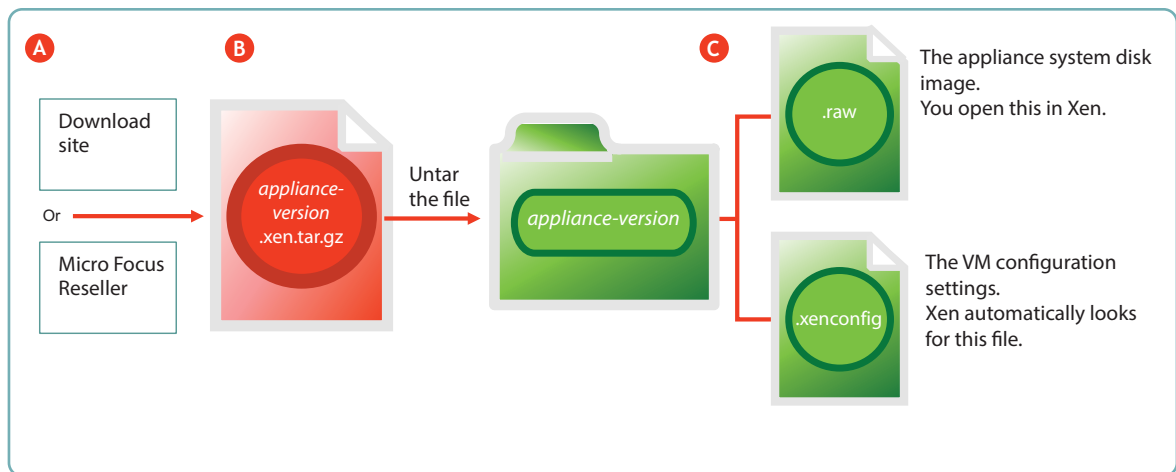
A

Download site

Or

Micro Focus Reseller

B

appliance-version .xen.tar.gz

Untar the file

appliance-version

C

.raw

The appliance system disk image.
You open this in Xen.

.xenconfig

The VM configuration settings.
Xen automatically looks for this file.